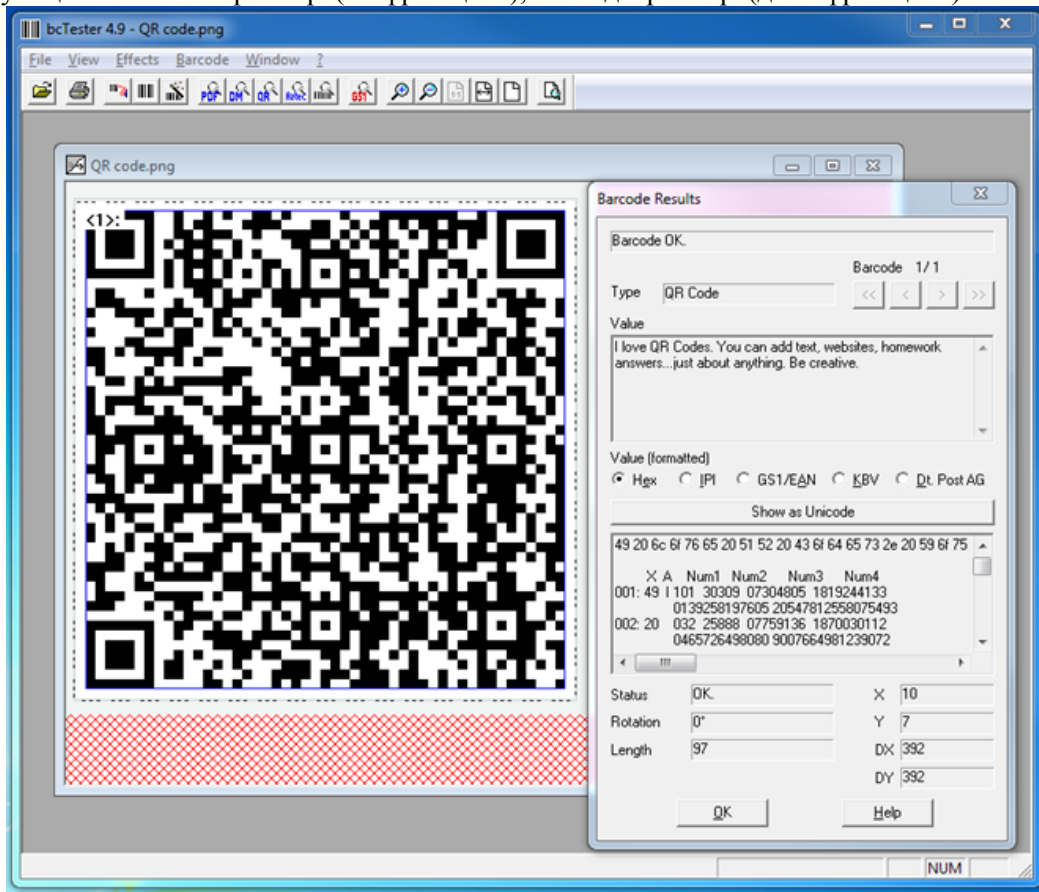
bcTester 4.9 - QR code.png

File View Effects Barcode Window ?

QR code.png

<1>:

Barcode Results

Barcode OK.

Barcode 1/1

Type QR Code

<< < > >>

Value

I love QR Codes. You can add text, websites, homework answers...just about anything. Be creative.

Value (formatted)

Hex IPI GS1/EAN KBV Dt. Post AG

Show as Unicode

49 20 6c 6f 76 65 20 51 52 20 43 6f 64 65 73 2e 20 59 6f 75

X A Num1 Num2 Num3 Num4
001: 49 I 101 30309 07304805 1819244133
0139258197605 20547812558075493
002: 20 032 25888 07759136 1870030112
0465726498080 9007664981239072

Status OK.

Rotation 0°

Length 97

X 10

Y 7

DX 392

DY 392

OK

Help

NUM